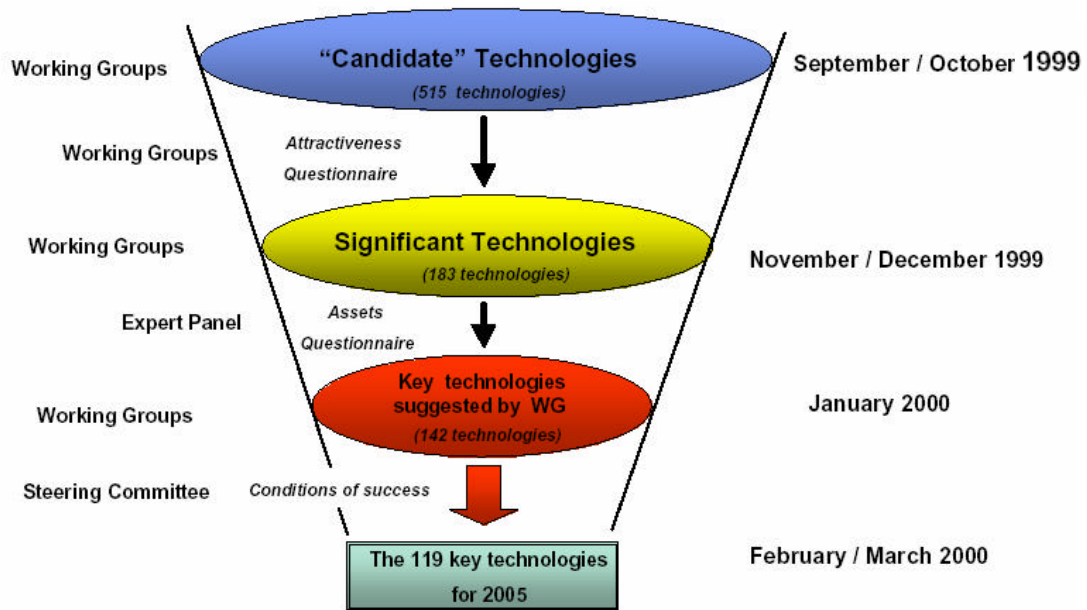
Working Groups

“Candidate” Technologies
(515 technologies)

September / October 1999

Working Groups

Attractiveness Questionnaire

Working Groups

Significant Technologies
(183 technologies)

November / December 1999

Expert Panel

Assets Questionnaire

Working Groups

Key technologies suggested by WG
(142 technologies)

January 2000

Steering Committee

Conditions of success

The 119 key technologies for 2005

February / March 2000